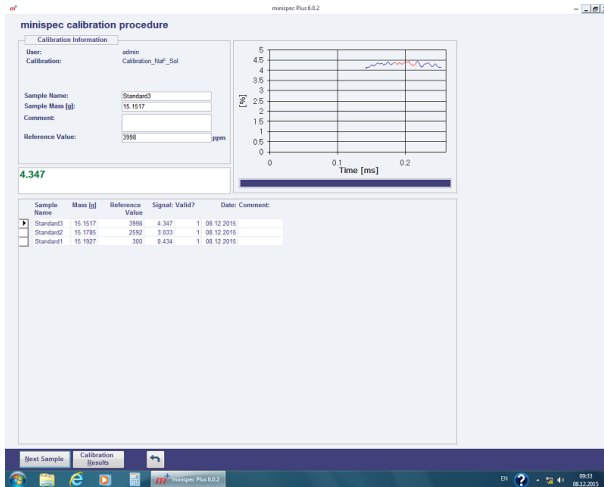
minispec Plus 6.0.2

minispec calibration procedure

Calibration Information

User: admin
Calibration: Calibration_NaF_Sol

Sample Name: Standard3
Sample Mass [g]: 15.1517
Comment:
Reference Value: 3998 ppm

4.347

5
4.5
4
3.5
3
2.5
2
1.5
1
0.5
0
[%]
0
0.1
0.2
Time [ms]

| Sample Name | Mass [g] | Reference Value | Signal: | Valid? | Date: | Comment: |
|---|---|---|---|---|---|---|
| Standard3 | 15.1517 | 3998 | 4.347 | 1 | 08.12.2015 | |
| Standard2 | 15.1785 | 2592 | 3.033 | 1 | 08.12.2015 | |
| Standard1 | 15.1927 | 300 | 0.434 | 1 | 08.12.2015 | |

Next Sample
Calibration Results

minispec Plus 6.0.2

EN
09:33
08.12.2015